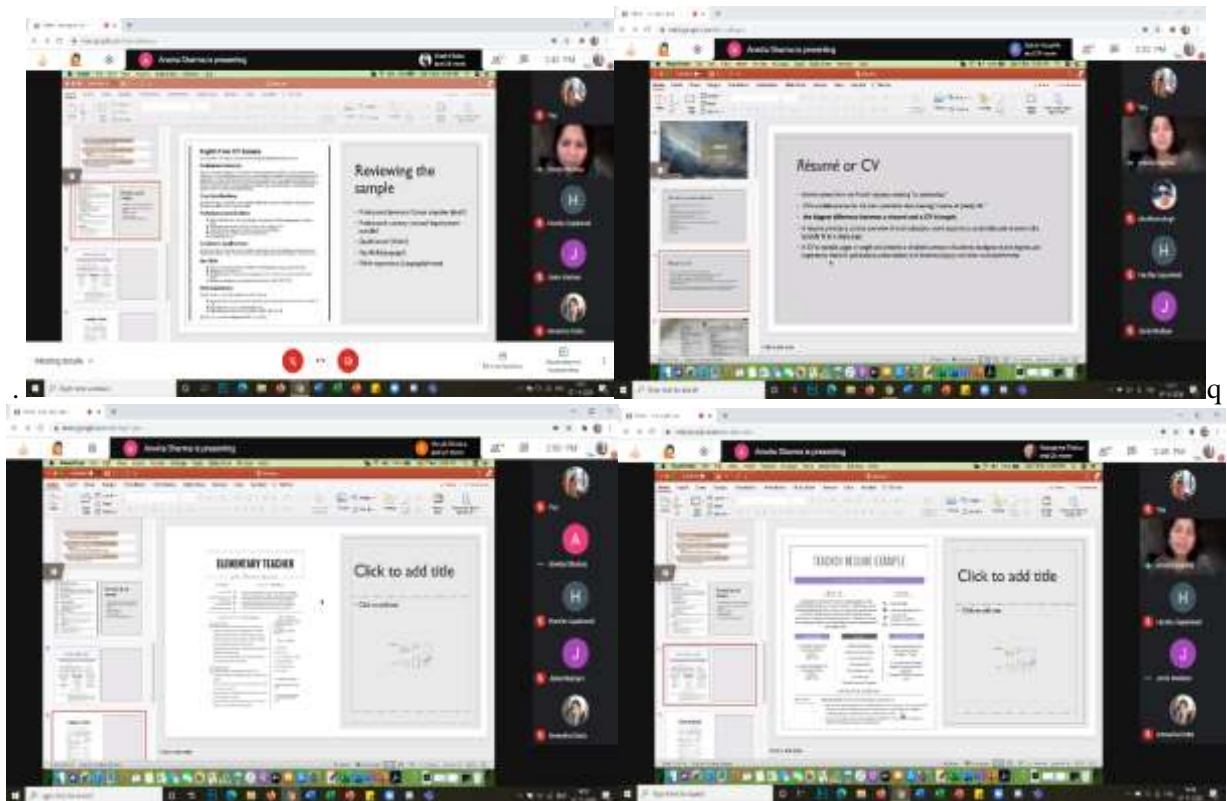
Anesha Sharma is presenting

Reviewing the sample

English Free CV Sample

Meeting details

Anesha Sharma is presenting

Résumé or CV

Anesha Sharma is presenting

ELEMENTARY TEACHER

Click to add title

Click to add text

Anesha Sharma is presenting

TEACHER RESUME EXAMPLE

Click to add title

Click to add text

q